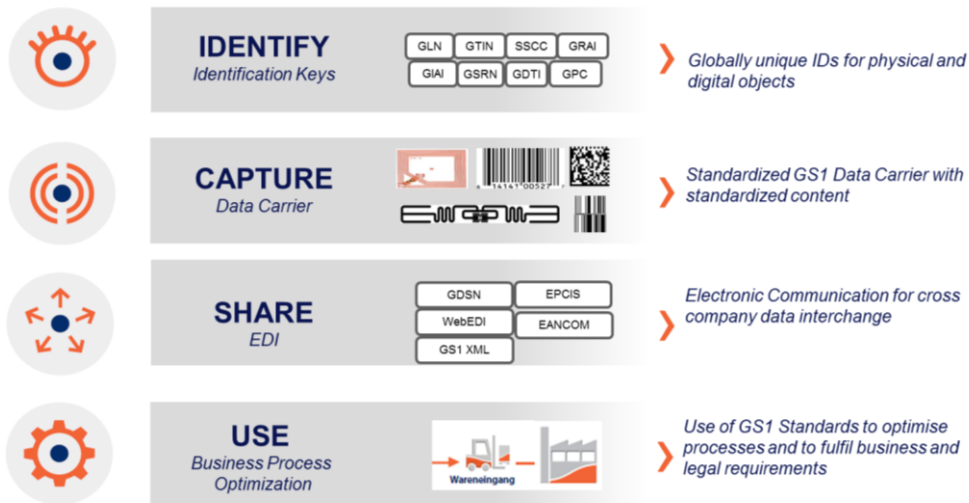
IDENTIFY
Identification Keys

GLN GTIN SSCC GRAI
GIAI GSRN GDTI GPC

Globally unique IDs for physical and digital objects

CAPTURE
Data Carrier

Standardized GS1 Data Carrier with standardized content

SHARE
EDI

GDSN EPCIS
WebEDI EANCOM
GS1 XML

Electronic Communication for cross company data interchange

USE
Business Process Optimization

Wareneingang

Use of GS1 Standards to optimise processes and to fulfil business and legal requirements